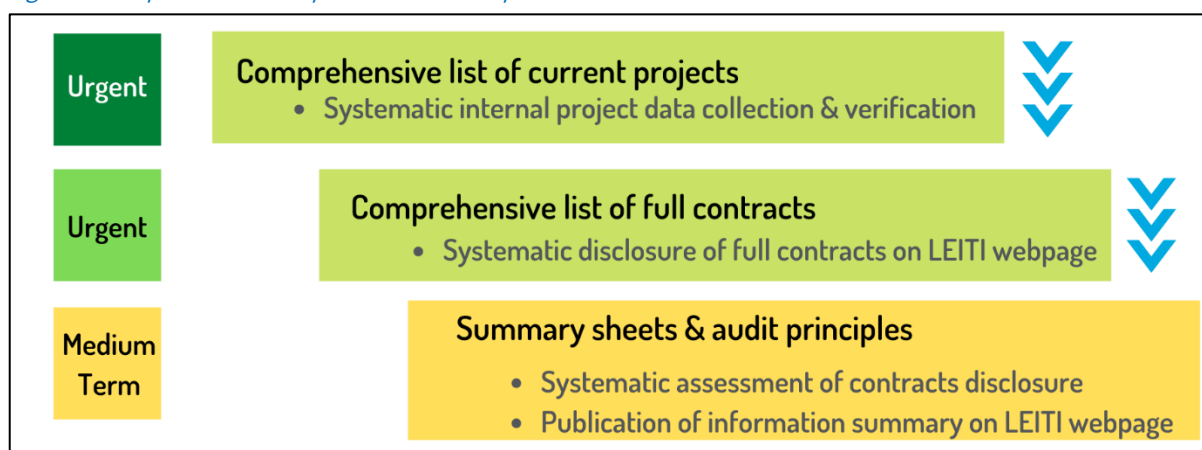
Urgent

Comprehensive list of current projects

- Systematic internal project data collection & verification

Urgent

Comprehensive list of full contracts

- Systematic disclosure of full contracts on LEITI webpage

Medium Term

Summary sheets & audit principles

- Systematic assessment of contracts disclosure
- Publication of information summary on LEITI webpage